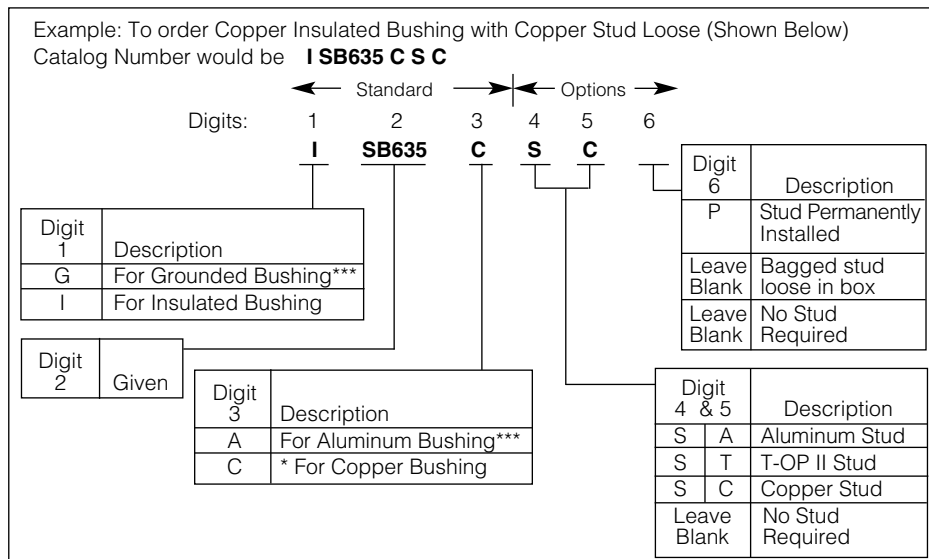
Example: To order Copper Insulated Bushing with Copper Stud Loose (Shown Below)
Catalog Number would be **I SB635 C S C**

Standard Options

Digits: 1 2 3 4 5 6

I SB635 C S C

| Digit 6 | Description |
|---|---|
| P | Stud Permanently Installed |
| Leave Blank | Bagged stud loose in box |
| Leave Blank | No Stud Required |

| Digit 1 | Description |
|---|---|
| G | For Grounded Bushing*** |
| I | For Insulated Bushing |

| Digit 2 | Given |
|---|---|

| Digit 3 | Description |
|---|---|
| A | For Aluminum Bushing*** |
| C | * For Copper Bushing |

| Digit 4 | & 5 | Description |
|---|---|---|
| S | A | Aluminum Stud |
| S | T | T-OP II Stud |
| S | C | Copper Stud |
| Leave Blank | | No Stud Required |